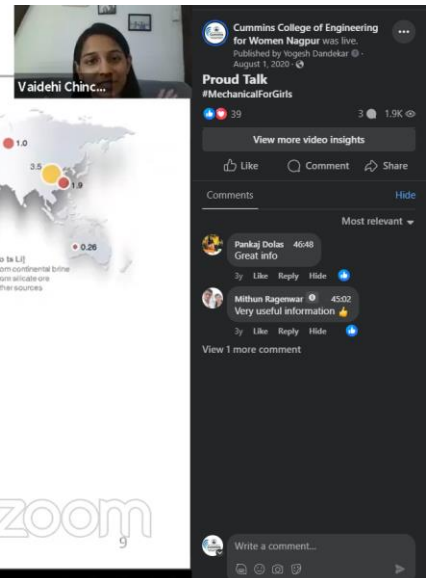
Vaidehi Chinc...

1.0

3.5

1.9

0.26

o ta Li]
om continental brine
om silicate ore
ther sources

zoom

9

Cummins College of Engineering for Women Nagpur was live.
Published by Yogesh Dandekar · August 1, 2020 ·

Proud Talk
#MechanicalForGirls

39

3 1.9K

View more video insights

Like Comment Share

Comments Hide

Most relevant

Pankaj Dolas 46:48
Great info
3y Like Reply Hide

Mithun Ragenwar 45:02
Very useful information 👍
3y Like Reply Hide

View 1 more comment

Write a comment...